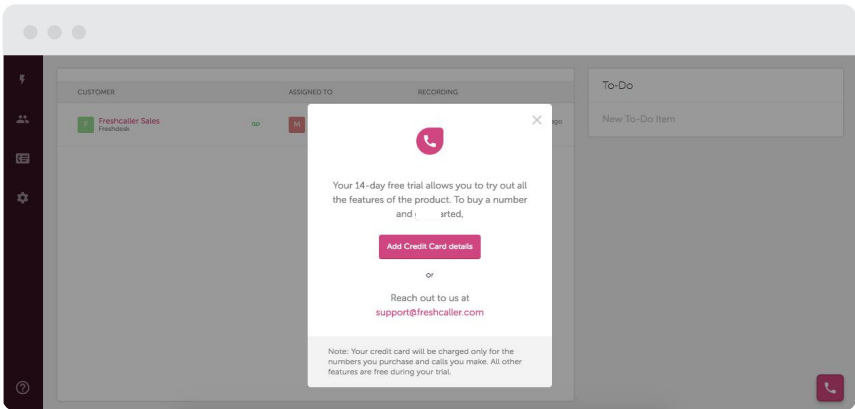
CUSTOMER

ASSIGNED TO

RECORDING

F

Freshcaller Sales
Freshdesk

M

ago

To-Do

New To-Do Item

Your 14-day free trial allows you to try out all the features of the product. To buy a number and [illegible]arted,

Add Credit Card details

or

Reach out to us at
support@freshcaller.com

Note: Your credit card will be charged only for the numbers you purchase and calls you make. All other features are free during your trial.